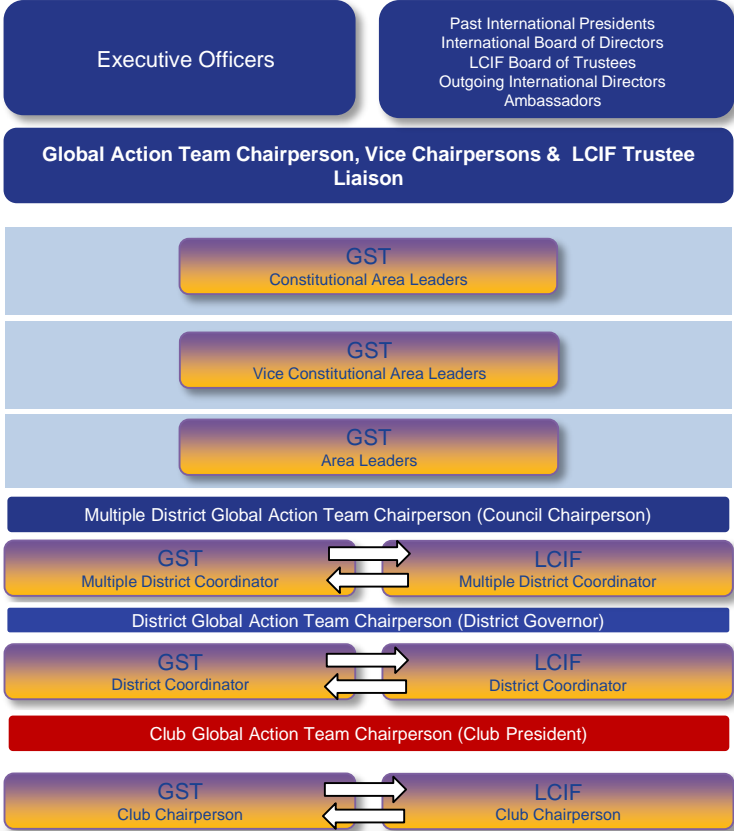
Executive Officers

Past International Presidents
International Board of Directors
LCIF Board of Trustees
Outgoing International Directors
Ambassadors

Global Action Team Chairperson, Vice Chairpersons & LCIF Trustee Liaison

GST
Constitutional Area Leaders

GST
Vice Constitutional Area Leaders

GST
Area Leaders

Multiple District Global Action Team Chairperson (Council Chairperson)

GST
Multiple District Coordinator

LCIF
Multiple District Coordinator

District Global Action Team Chairperson (District Governor)

GST
District Coordinator

LCIF
District Coordinator

Club Global Action Team Chairperson (Club President)

GST
Club Chairperson

LCIF
Club Chairperson